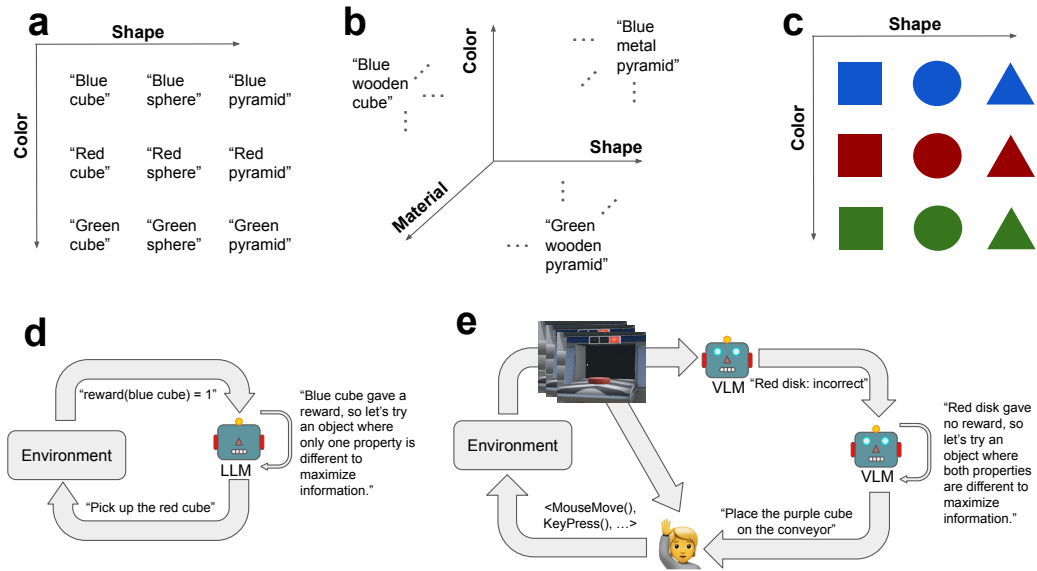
a

Shape

Color

“Blue cube” “Blue sphere” “Blue pyramid”

“Red cube” “Red sphere” “Red pyramid”

“Green cube” “Green sphere” “Green pyramid”

b

Color

“Blue wooden cube”

“Blue metal pyramid”

Shape

Material

“Green wooden pyramid”

c

Shape

Color

d

“reward(blue cube) = 1”

“Blue cube gave a reward, so let’s try an object where only one property is different to maximize information.”

Environment

LLM

“Pick up the red cube”

e

VLM

“Red disk: incorrect”

“Red disk gave no reward, so let’s try an object where both properties are different to maximize information.”

Environment

VLM

<MouseMove(), KeyPress(), …>

“Place the purple cube on the conveyor”